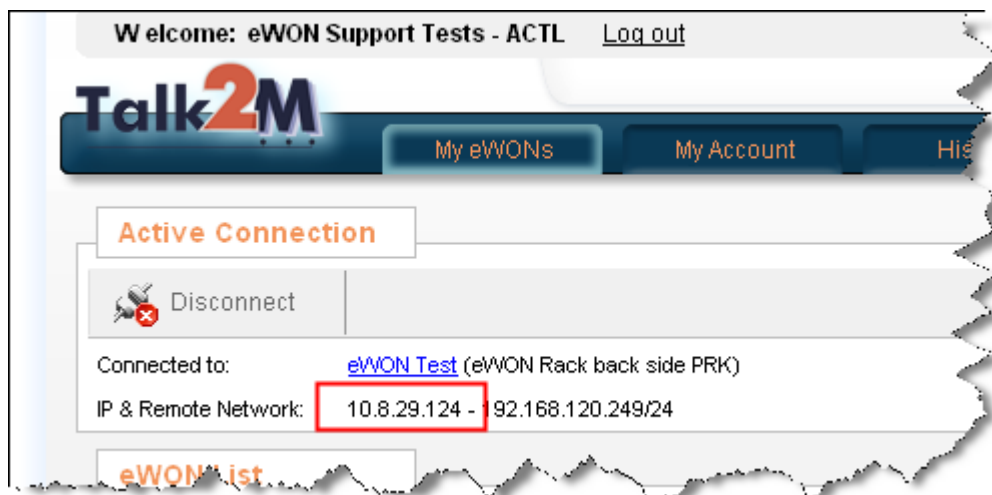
Welcome: eWON Support Tests - ACTL Log out

Talk2M

My eWONs My Account His

Active Connection

Disconnect

Connected to: eWON Test (eWON Rack back side PRK)

IP & Remote Network: 10.8.29.124 - 192.168.120.249/24

eWON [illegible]ist